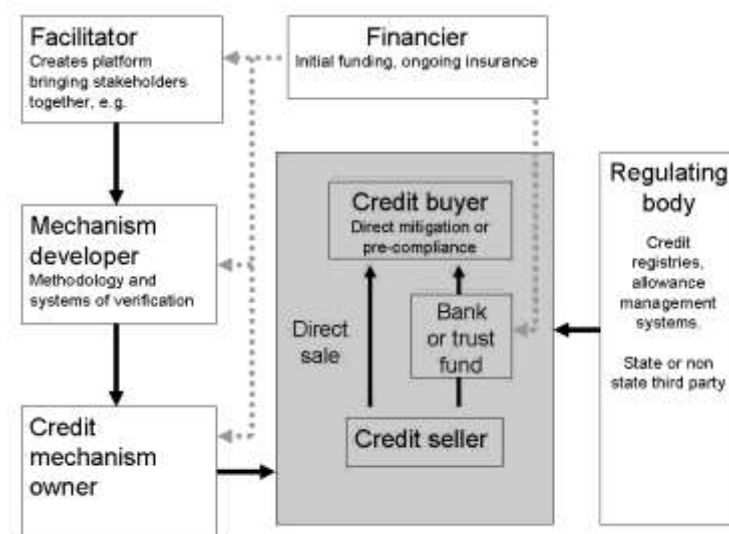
Facilitator
Creates platform bringing stakeholders together, e.g.

Financier
Initial funding, ongoing insurance

Mechanism developer
Methodology and systems of verification

Credit buyer
Direct mitigation or pre-compliance

Direct sale

Bank or trust fund

Credit seller

Credit mechanism owner

Regulating body
Credit registries, allowance management systems.

State or non state third party